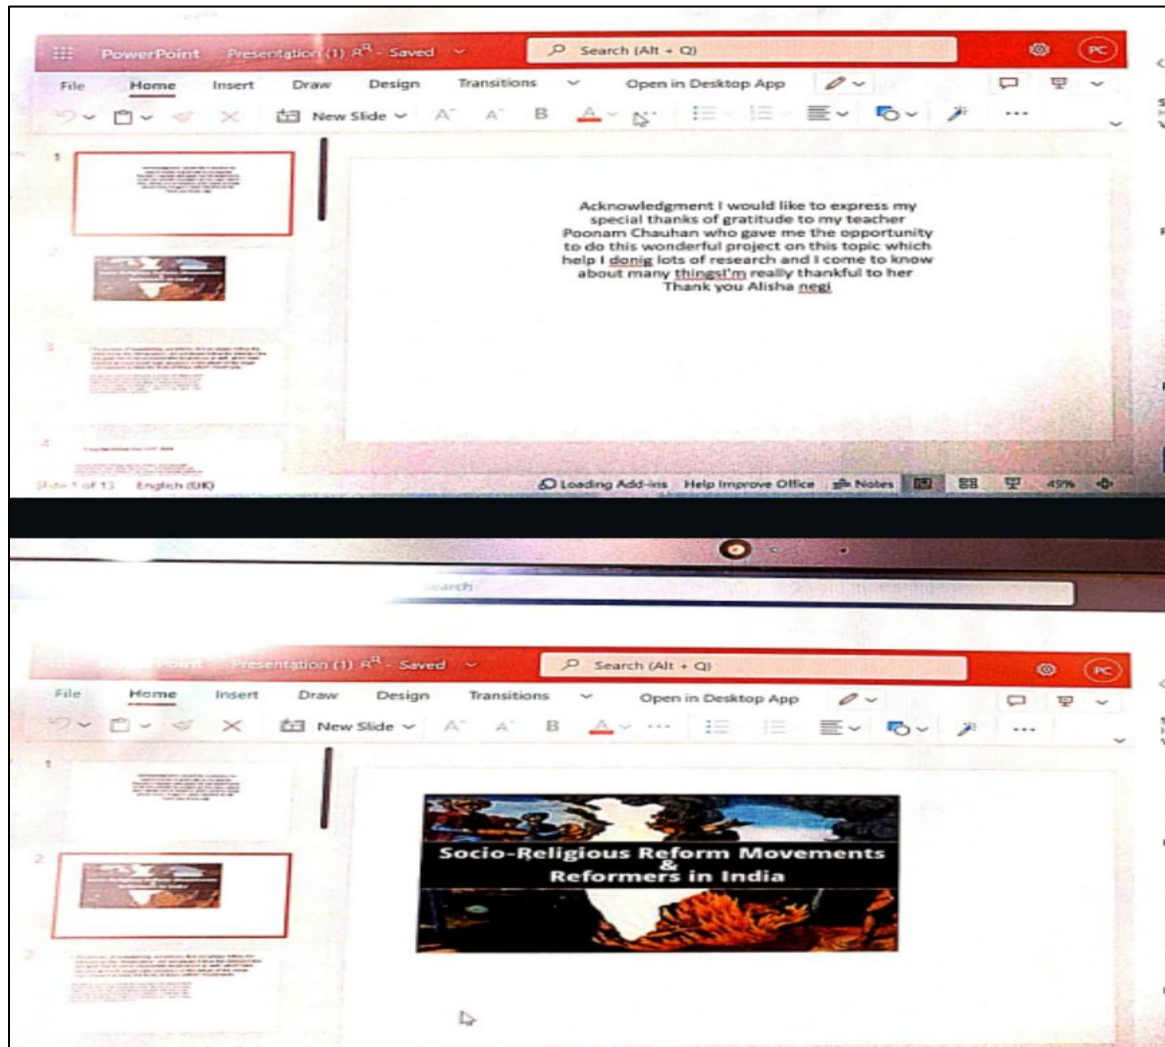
PowerPoint Presentation (1) $R^a$ - Saved
Search (Alt + Q)
PC
File Home Insert Draw Design Transitions Open in Desktop App
New Slide
B
...

1
2
3
4

Acknowledgment I would like to express my special thanks of gratitude to my teacher Poonam Chauhan who gave me the opportunity to do this wonderful project on this topic which help I donig lots of research and I come to know about many thingsI'm really thankful to her Thank you Alisha negi

Slide 1 of 13 English (UK)
Loading Add-ins Help Improve Office Notes 49%

Search

Presentation (1) $R^a$ - Saved
Search (Alt + Q)
PC
File Home Insert Draw Design Transitions Open in Desktop App
New Slide
B
...

1
2
3

Socio-Religious Reform Movements & Reformers in India